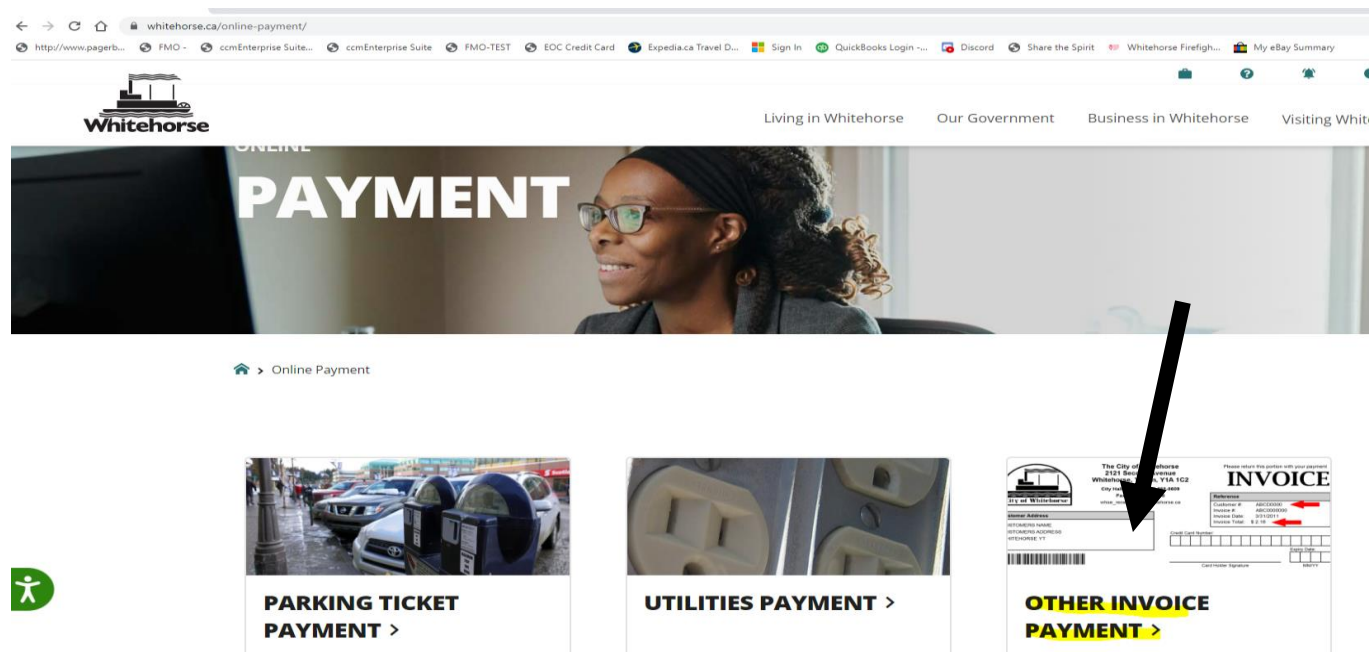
whitehorse.ca/online-payment/

http://www.pagerb... FMO - ccmEnterprise Suite... ccmEnterprise Suite FMO-TEST EOC Credit Card Expedia.ca Travel D... Sign In QuickBooks Login -... Discord Share the Spirit Whitehorse Firefigh... My eBay Summary

Whitehorse

Living in Whitehorse Our Government Business in Whitehorse Visiting Whit

ONLINE
PAYMENT

> Online Payment

The City of Whitehorse
2121 Second Avenue
Whitehorse, Y1A 1C2

INVOICE

City of Whitehorse

Customer Address
CUSTOMERS NAME
CUSTOMERS ADDRESS
WHITEHORSE YT

Reference
Customer # ABC00000
Invoice # ABC000000
Invoice Date 3/31/2011
Invoice Total $ 2.16

Credit Card Number
Expiry Date
Card Holder Signature MM/YY

PARKING TICKET PAYMENT >

UTILITIES PAYMENT >

OTHER INVOICE PAYMENT >